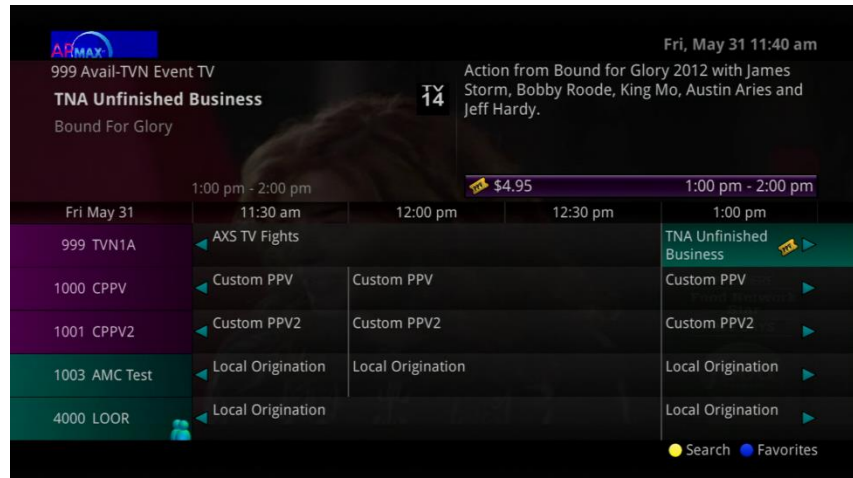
ARMAX

Fri, May 31 11:40 am

999 Avail-TVN Event TV

TNA Unfinished Business

Bound For Glory

TV 14

Action from Bound for Glory 2012 with James Storm, Bobby Roode, King Mo, Austin Aries and Jeff Hardy.

1:00 pm - 2:00 pm

PPV $4.95

1:00 pm - 2:00 pm

| Fri May 31 | 11:30 am | 12:00 pm | 12:30 pm | 1:00 pm |
|---|---|---|---|---|
| 999 TVN1A | AXS TV Fights | | | TNA Unfinished Business |
| 1000 CPPV | Custom PPV | Custom PPV | | Custom PPV |
| 1001 CPPV2 | Custom PPV2 | Custom PPV2 | | Custom PPV2 |
| 1003 AMC Test | Local Origination | Local Origination | | Local Origination |
| 4000 LOOR | Local Origination | | | Local Origination |

Search Favorites